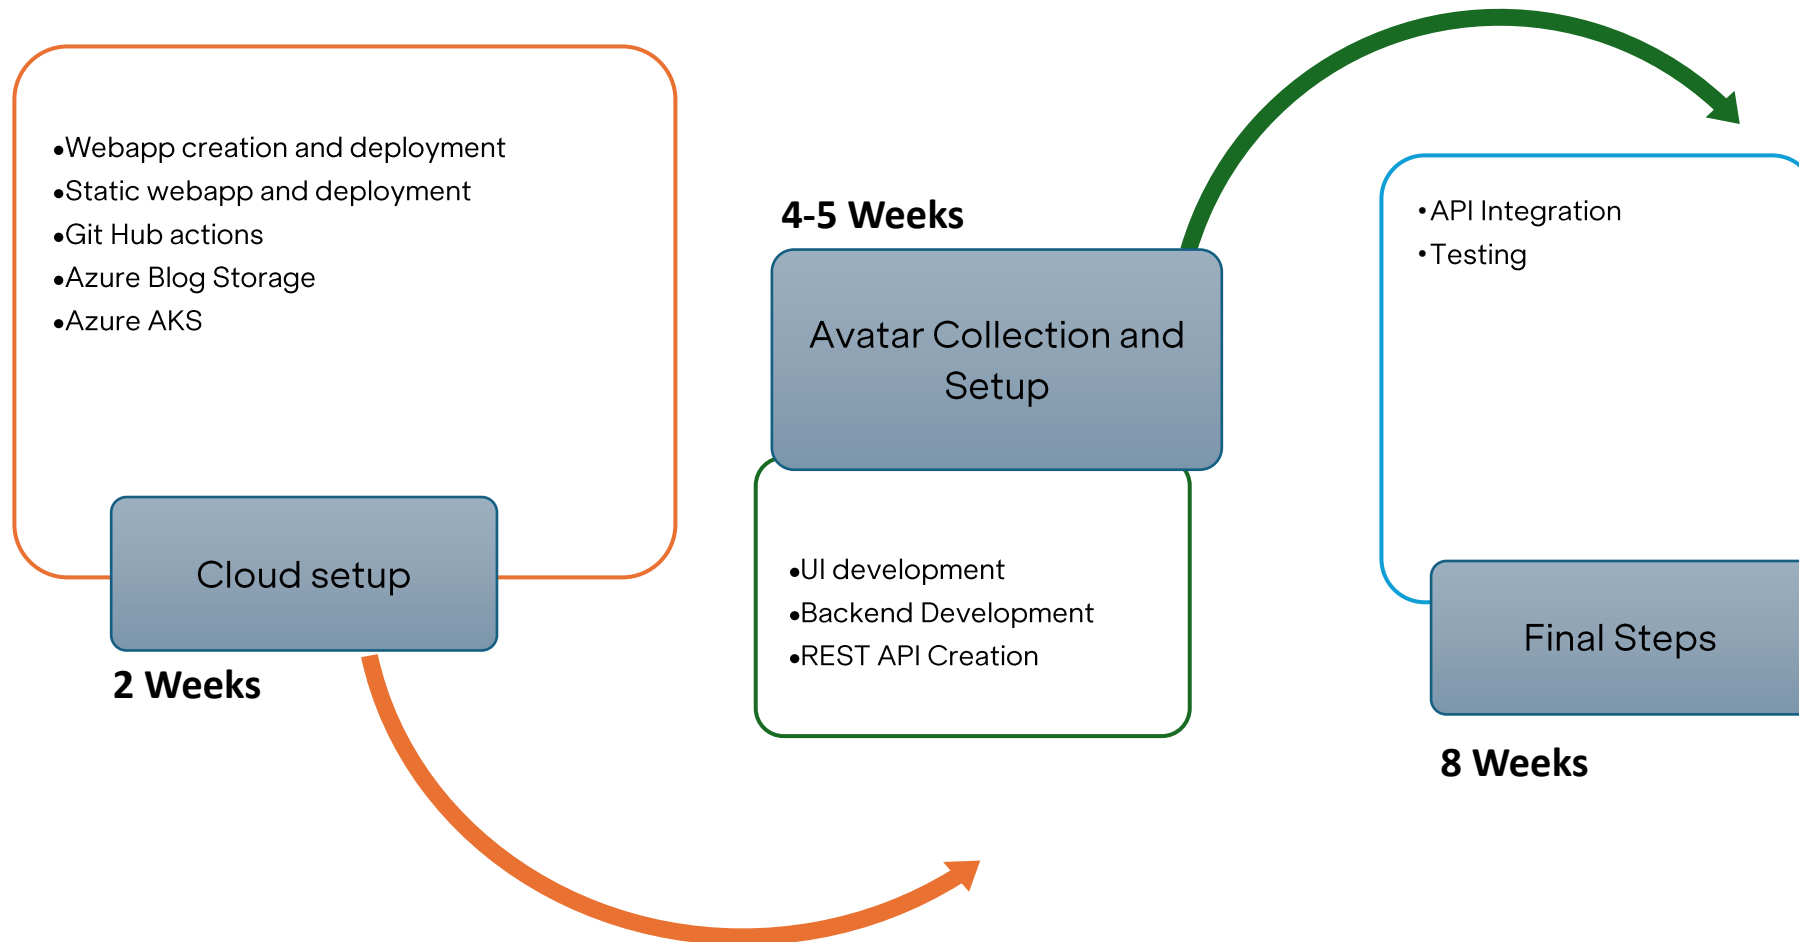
•Webapp creation and deployment
•Static webapp and deployment
•Git Hub actions
•Azure Blog Storage
•Azure AKS

Cloud setup

2 Weeks

4-5 Weeks

Avatar Collection and Setup

•UI development
•Backend Development
•REST API Creation

•API Integration
•Testing

Final Steps

8 Weeks